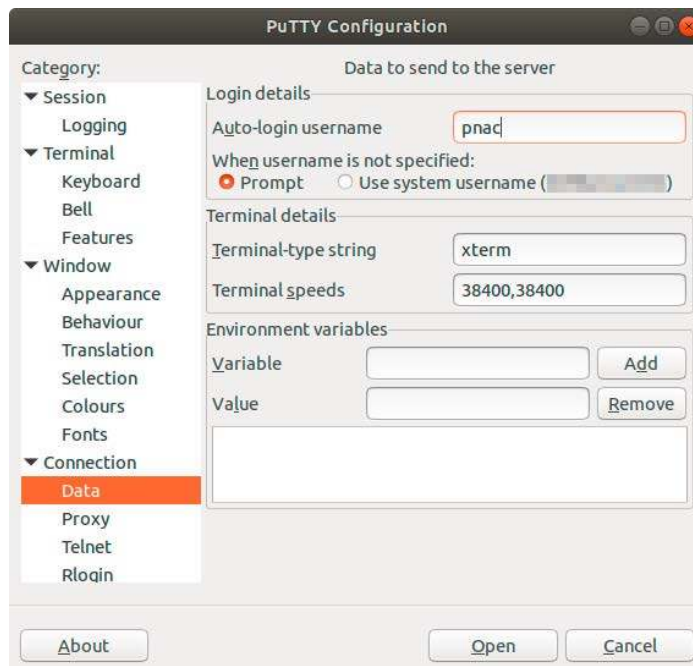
PuTTY Configuration

Category:

Session
Logging
Terminal
Keyboard
Bell
Features
Window
Appearance
Behaviour
Translation
Selection
Colours
Fonts
Connection
Data
Proxy
Telnet
Rlogin

Data to send to the server

Login details
Auto-login username pnac
When username is not specified:
Prompt Use system username ([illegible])

Terminal details
Terminal-type string xterm
Terminal speeds 38400,38400

Environment variables
Variable Add
Value Remove

About Open Cancel